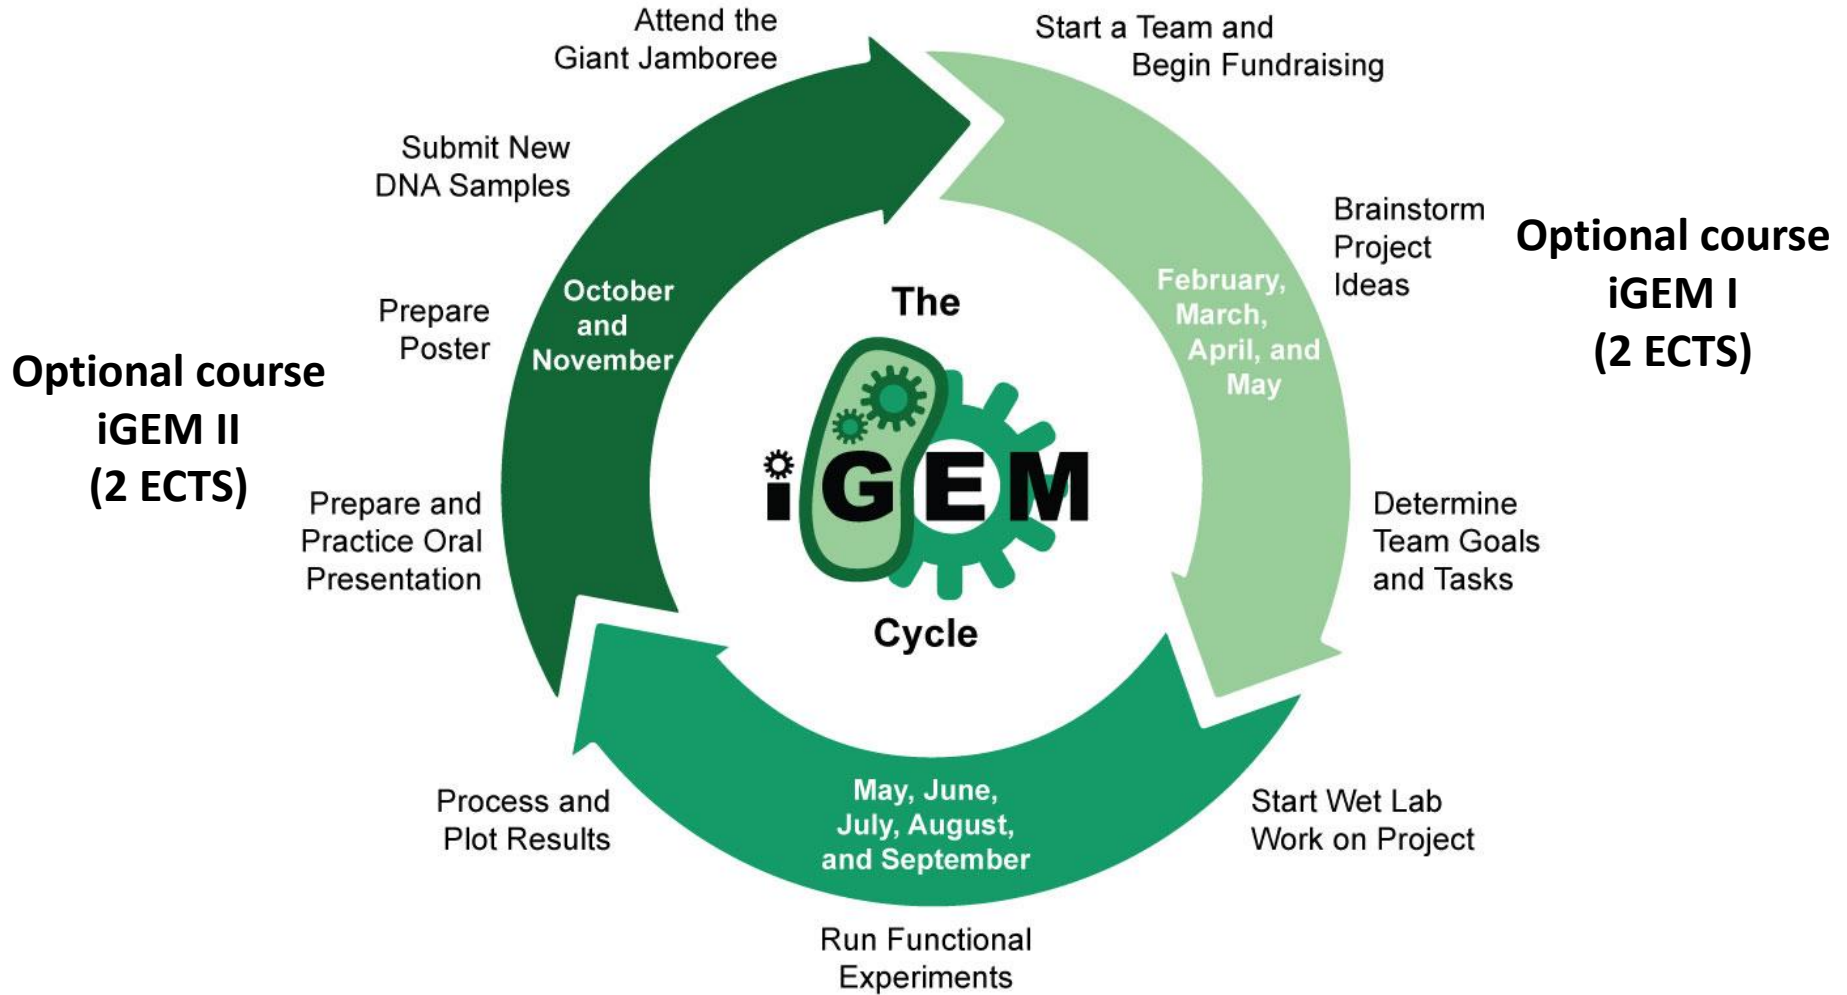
Attend the Giant Jamboree

Start a Team and Begin Fundraising

Submit New DNA Samples

Brainstorm Project Ideas

Optional course iGEM I (2 ECTS)

February, March, April, and May

October and November

The

Prepare Poster

Optional course iGEM II (2 ECTS)

iGEM

Prepare and Practice Oral Presentation

Determine Team Goals and Tasks

Cycle

May, June, July, August, and September

Process and Plot Results

Start Wet Lab Work on Project

Run Functional Experiments